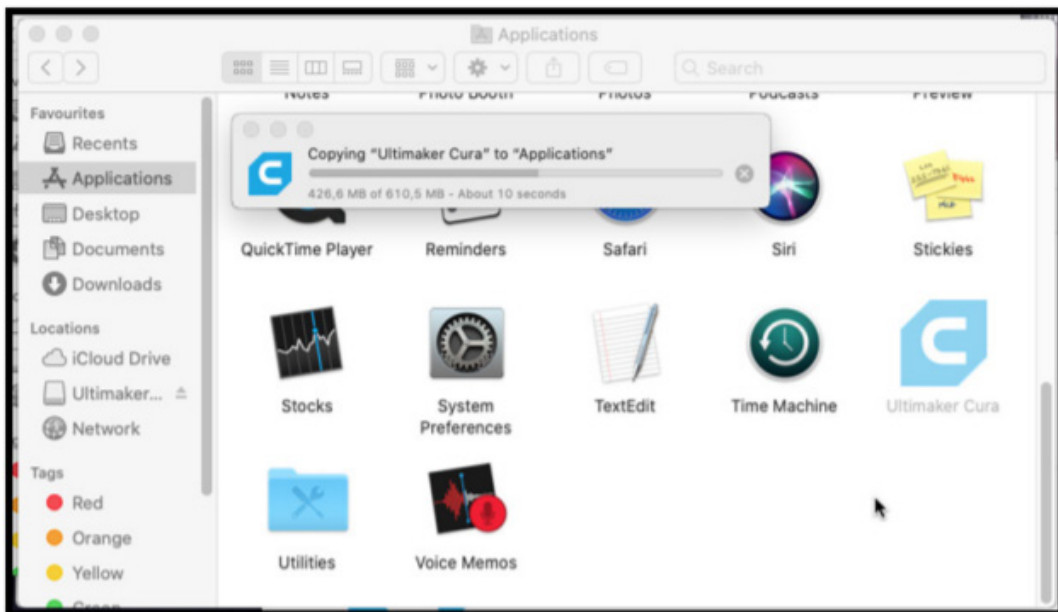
Applications

Search

Favourites
Recents
Applications
Desktop
Documents
Downloads

Locations
iCloud Drive
Ultimaker...
Network

Tags
Red
Orange
Yellow

Notes
Photo Booth
Photos
Podcasts
Preview

Copying "Ultimaker Cura" to "Applications"
426,6 MB of 610,5 MB - About 10 seconds

QuickTime Player
Reminders
Safari
Siri
Stickies

Stocks
System Preferences
TextEdit
Time Machine
Ultimaker Cura

Utilities
Voice Memos